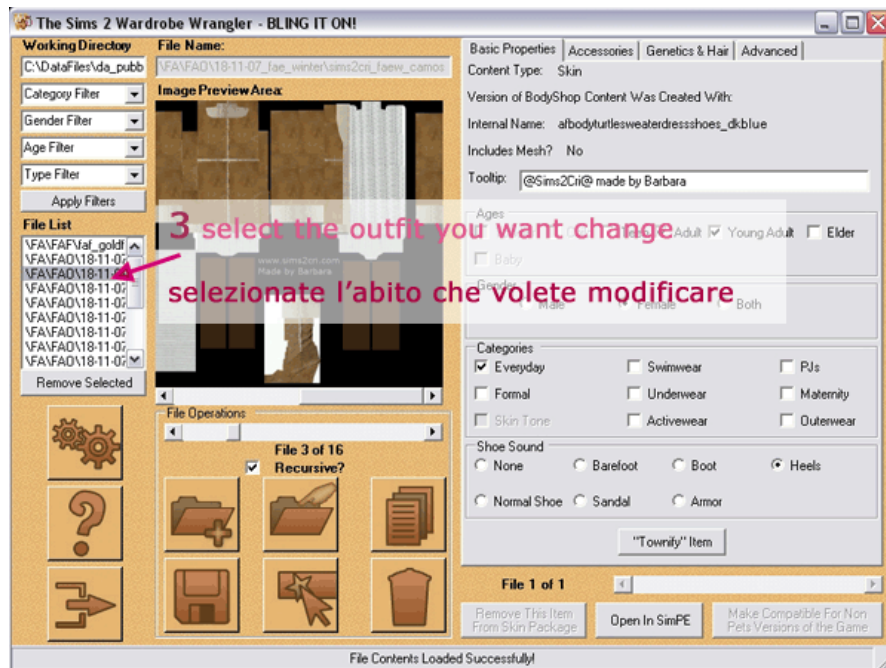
The Sims 2 Wardrobe Wrangler - BLING IT ON!

Working Directory
C:\DataFiles\da_pubb
Category Filter
Gender Filter
Age Filter
Type Filter
Apply Filters
File List
\FA\FAF\faf_goldf
\FA\FAO\18-11-07
\FA\FAO\18-11-07
\FA\FAO\18-11-07
\FA\FAO\18-11-07
\FA\FAO\18-11-07
\FA\FAO\18-11-07
\FA\FAO\18-11-07
\FA\FAO\18-11-07
Remove Selected

File Name:
\FA\FAO\18-11-07_fae_winter\sims2cri_faew_camos
Image Preview Area:
www.sims2cri.com
Made by Barbara

3 select the outfit you want change
selezionate l'abito che volete modificare

File Operations
File 3 of 16
Recursive?

Basic Properties | Accessories | Genetics & Hair | Advanced
Content Type: Skin
Version of BodyShop Content Was Created With:
Internal Name: afbodyturtlesweaterdressshoes_dkblue
Includes Mesh? No
Tooltip: @Sims2Cri@ made by Barbara
Ages
Adult Young Adult Elder
Baby
Gender
Male Female Both
Categories
Everyday Swimwear PJs
Formal Underwear Maternity
Skin Tone Activewear Outerwear
Shoe Sound
None Barefoot Boot Heels
Normal Shoe Sandal Armor
"Townify" Item
File 1 of 1
Remove This Item From Skin Package
Open In SimPE
Make Compatible For Non Pets Versions of the Game

File Contents Loaded Successfully!